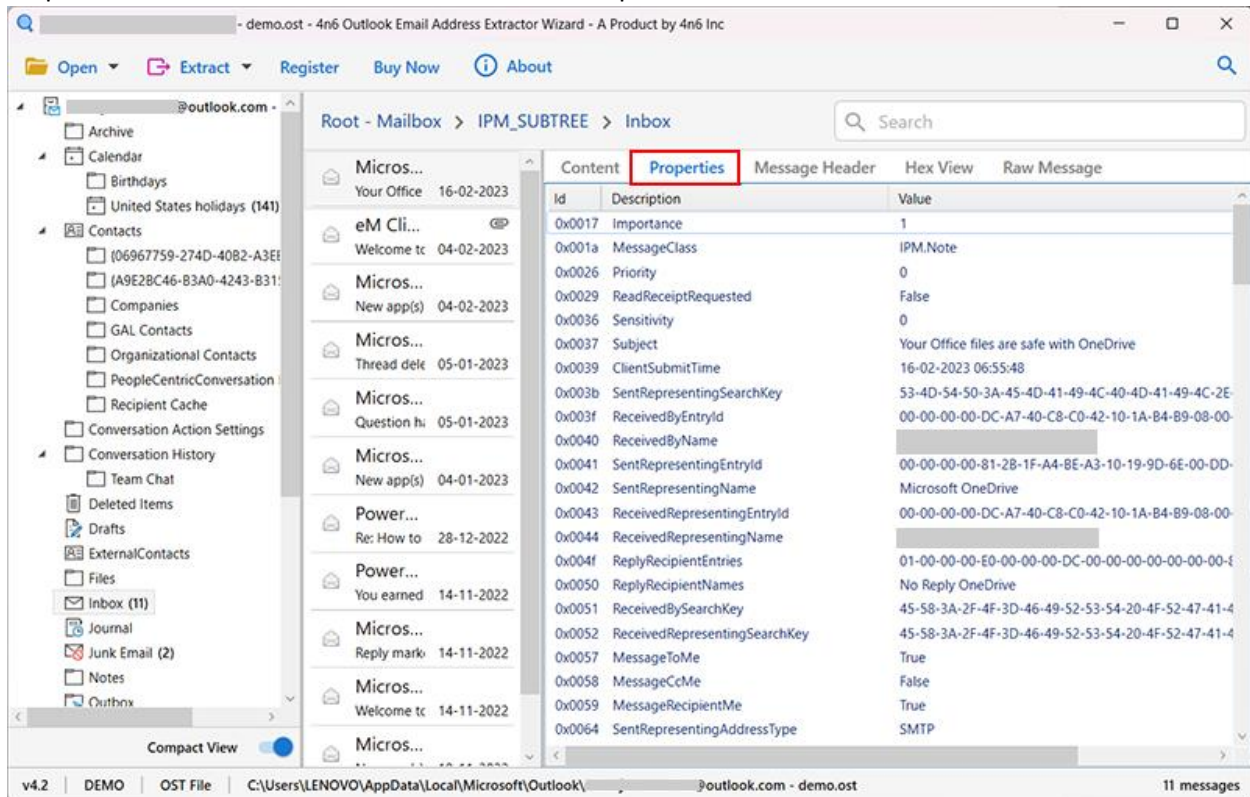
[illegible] - demo.ost - 4n6 Outlook Email Address Extractor Wizard - A Product by 4n6 Inc

Open ▾ Extract ▾ Register Buy Now About

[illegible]@outlook.com -
Archive
Calendar
Birthdays
United States holidays (141)
Contacts
{06967759-274D-40B2-A3EE
{A9E2BC46-B3A0-4243-B31
Companies
GAL Contacts
Organizational Contacts
PeopleCentricConversation
Recipient Cache
Conversation Action Settings
Conversation History
Team Chat
Deleted Items
Drafts
ExternalContacts
Files
Inbox (11)
Journal
Junk Email (2)
Notes
Outbox

Compact View

Root - Mailbox > IPM_SUBTREE > Inbox

Search

Micros... Your Office 16-02-2023
eM Cli... Welcome tc 04-02-2023
Micros... New app(s) 04-02-2023
Micros... Thread dele 05-01-2023
Micros... Question h 05-01-2023
Micros... New app(s) 04-01-2023
Power... Re: How to 28-12-2022
Power... You earned 14-11-2022
Micros... Reply mark 14-11-2022
Micros... Welcome tc 14-11-2022
Micros...

Content Properties Message Header Hex View Raw Message

| Id | Description | Value |
|---|---|---|
| 0x0017 | Importance | 1 |
| 0x001a | MessageClass | IPM.Note |
| 0x0026 | Priority | 0 |
| 0x0029 | ReadReceiptRequested | False |
| 0x0036 | Sensitivity | 0 |
| 0x0037 | Subject | Your Office files are safe with OneDrive |
| 0x0039 | ClientSubmitTime | 16-02-2023 06:55:48 |
| 0x003b | SentRepresentingSearchKey | 53-4D-54-50-3A-45-4D-41-49-4C-40-4D-41-49-4C-2E- |
| 0x003f | ReceivedByEntryId | 00-00-00-00-DC-A7-40-C8-C0-42-10-1A-B4-B9-08-00- |
| 0x0040 | ReceivedByName | |
| 0x0041 | SentRepresentingEntryId | 00-00-00-00-81-2B-1F-A4-BE-A3-10-19-9D-6E-00-DD- |
| 0x0042 | SentRepresentingName | Microsoft OneDrive |
| 0x0043 | ReceivedRepresentingEntryId | 00-00-00-00-DC-A7-40-C8-C0-42-10-1A-B4-B9-08-00- |
| 0x0044 | ReceivedRepresentingName | |
| 0x004f | ReplyRecipientEntries | 01-00-00-00-E0-00-00-00-DC-00-00-00-00-00-00-00-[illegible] |
| 0x0050 | ReplyRecipientNames | No Reply OneDrive |
| 0x0051 | ReceivedBySearchKey | 45-58-3A-2F-4F-3D-46-49-52-53-54-20-4F-52-47-41-4 |
| 0x0052 | ReceivedRepresentingSearchKey | 45-58-3A-2F-4F-3D-46-49-52-53-54-20-4F-52-47-41-4 |
| 0x0057 | MessageToMe | True |
| 0x0058 | MessageCcMe | False |
| 0x0059 | MessageRecipientMe | True |
| 0x0064 | SentRepresentingAddressType | SMTP |

v4.2 | DEMO | OST File | C:\Users\LENOVO\AppData\Local\Microsoft\Outlook\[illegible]@outlook.com - demo.ost | 11 messages